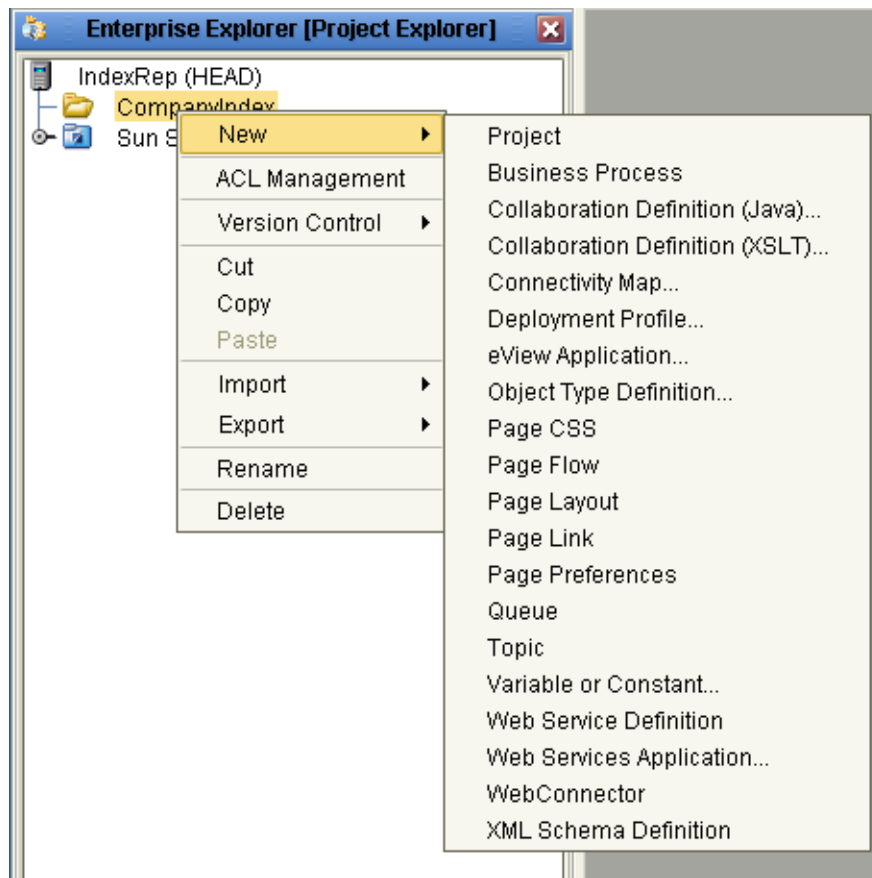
Enterprise Explorer [Project Explorer]

IndexRep (HEAD)
CompanyIndex
Sun S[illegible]

New
ACL Management
Version Control
Cut
Copy
Paste
Import
Export
Rename
Delete

Project
Business Process
Collaboration Definition (Java)...
Collaboration Definition (XSLT)...
Connectivity Map...
Deployment Profile...
eView Application...
Object Type Definition...
Page CSS
Page Flow
Page Layout
Page Link
Page Preferences
Queue
Topic
Variable or Constant...
Web Service Definition
Web Services Application...
WebConnector
XML Schema Definition